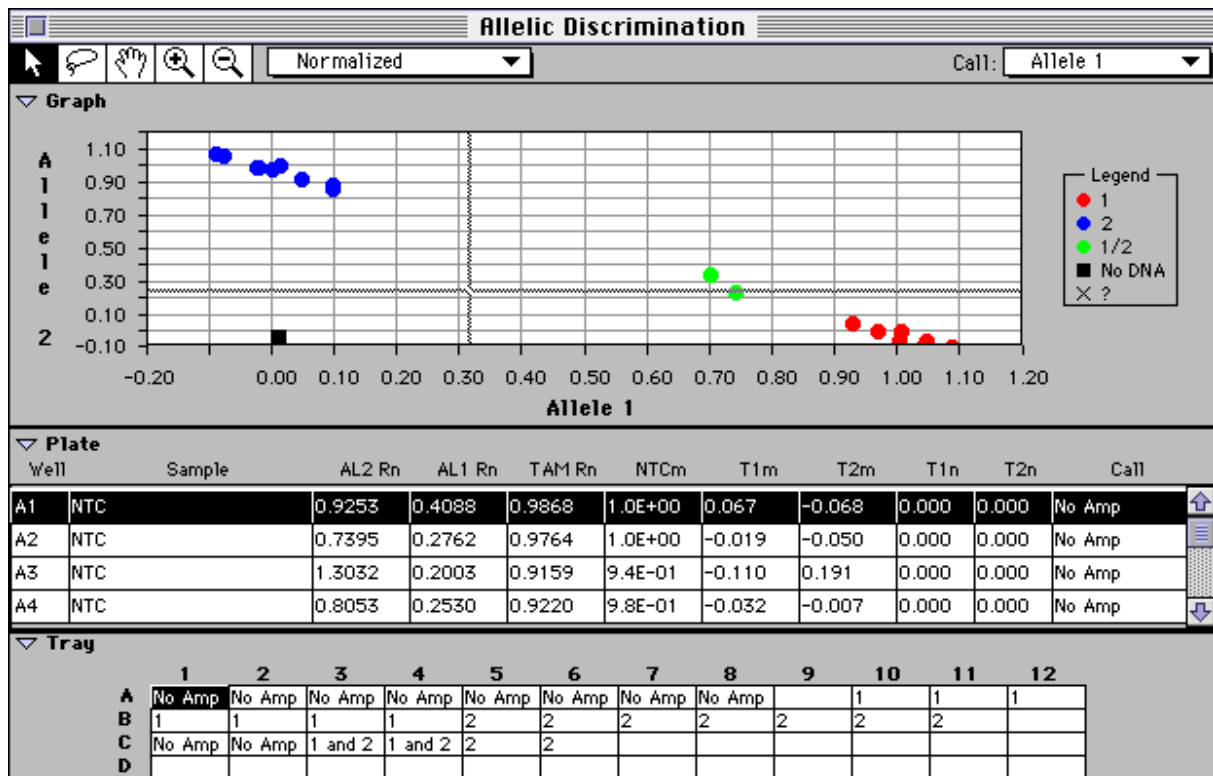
Allelic Discrimination

Normalized

Call: Allele 1

▽ Graph

Allele 2

1.10
0.90
0.70
0.50
0.30
0.10
−0.10

−0.20 0.00 0.10 0.20 0.30 0.40 0.50 0.60 0.70 0.80 0.90 1.00 1.10 1.20

Allele 1

Legend
1
2
1/2
No DNA
?

▽ Plate

| Well | Sample | AL2 Rn | AL1 Rn | TAM Rn | NTCm | T1m | T2m | T1n | T2n | Call |
|---|---|---|---|---|---|---|---|---|---|---|
| A1 | NTC | 0.9253 | 0.4088 | 0.9868 | 1.0E+00 | 0.067 | −0.068 | 0.000 | 0.000 | No Amp |
| A2 | NTC | 0.7395 | 0.2762 | 0.9764 | 1.0E+00 | −0.019 | −0.050 | 0.000 | 0.000 | No Amp |
| A3 | NTC | 1.3032 | 0.2003 | 0.9159 | 9.4E-01 | −0.110 | 0.191 | 0.000 | 0.000 | No Amp |
| A4 | NTC | 0.8053 | 0.2530 | 0.9220 | 9.8E-01 | −0.032 | −0.007 | 0.000 | 0.000 | No Amp |

▽ Tray

| | 1 | 2 | 3 | 4 | 5 | 6 | 7 | 8 | 9 | 10 | 11 | 12 |
|---|---|---|---|---|---|---|---|---|---|---|---|---|
| A | No Amp | No Amp | No Amp | No Amp | No Amp | No Amp | No Amp | No Amp | | 1 | 1 | 1 |
| B | 1 | 1 | 1 | 1 | 2 | 2 | 2 | 2 | 2 | 2 | 2 | |
| C | No Amp | No Amp | 1 and 2 | 1 and 2 | 2 | 2 | | | | | | |
| D | | | | | | | | | | | | |